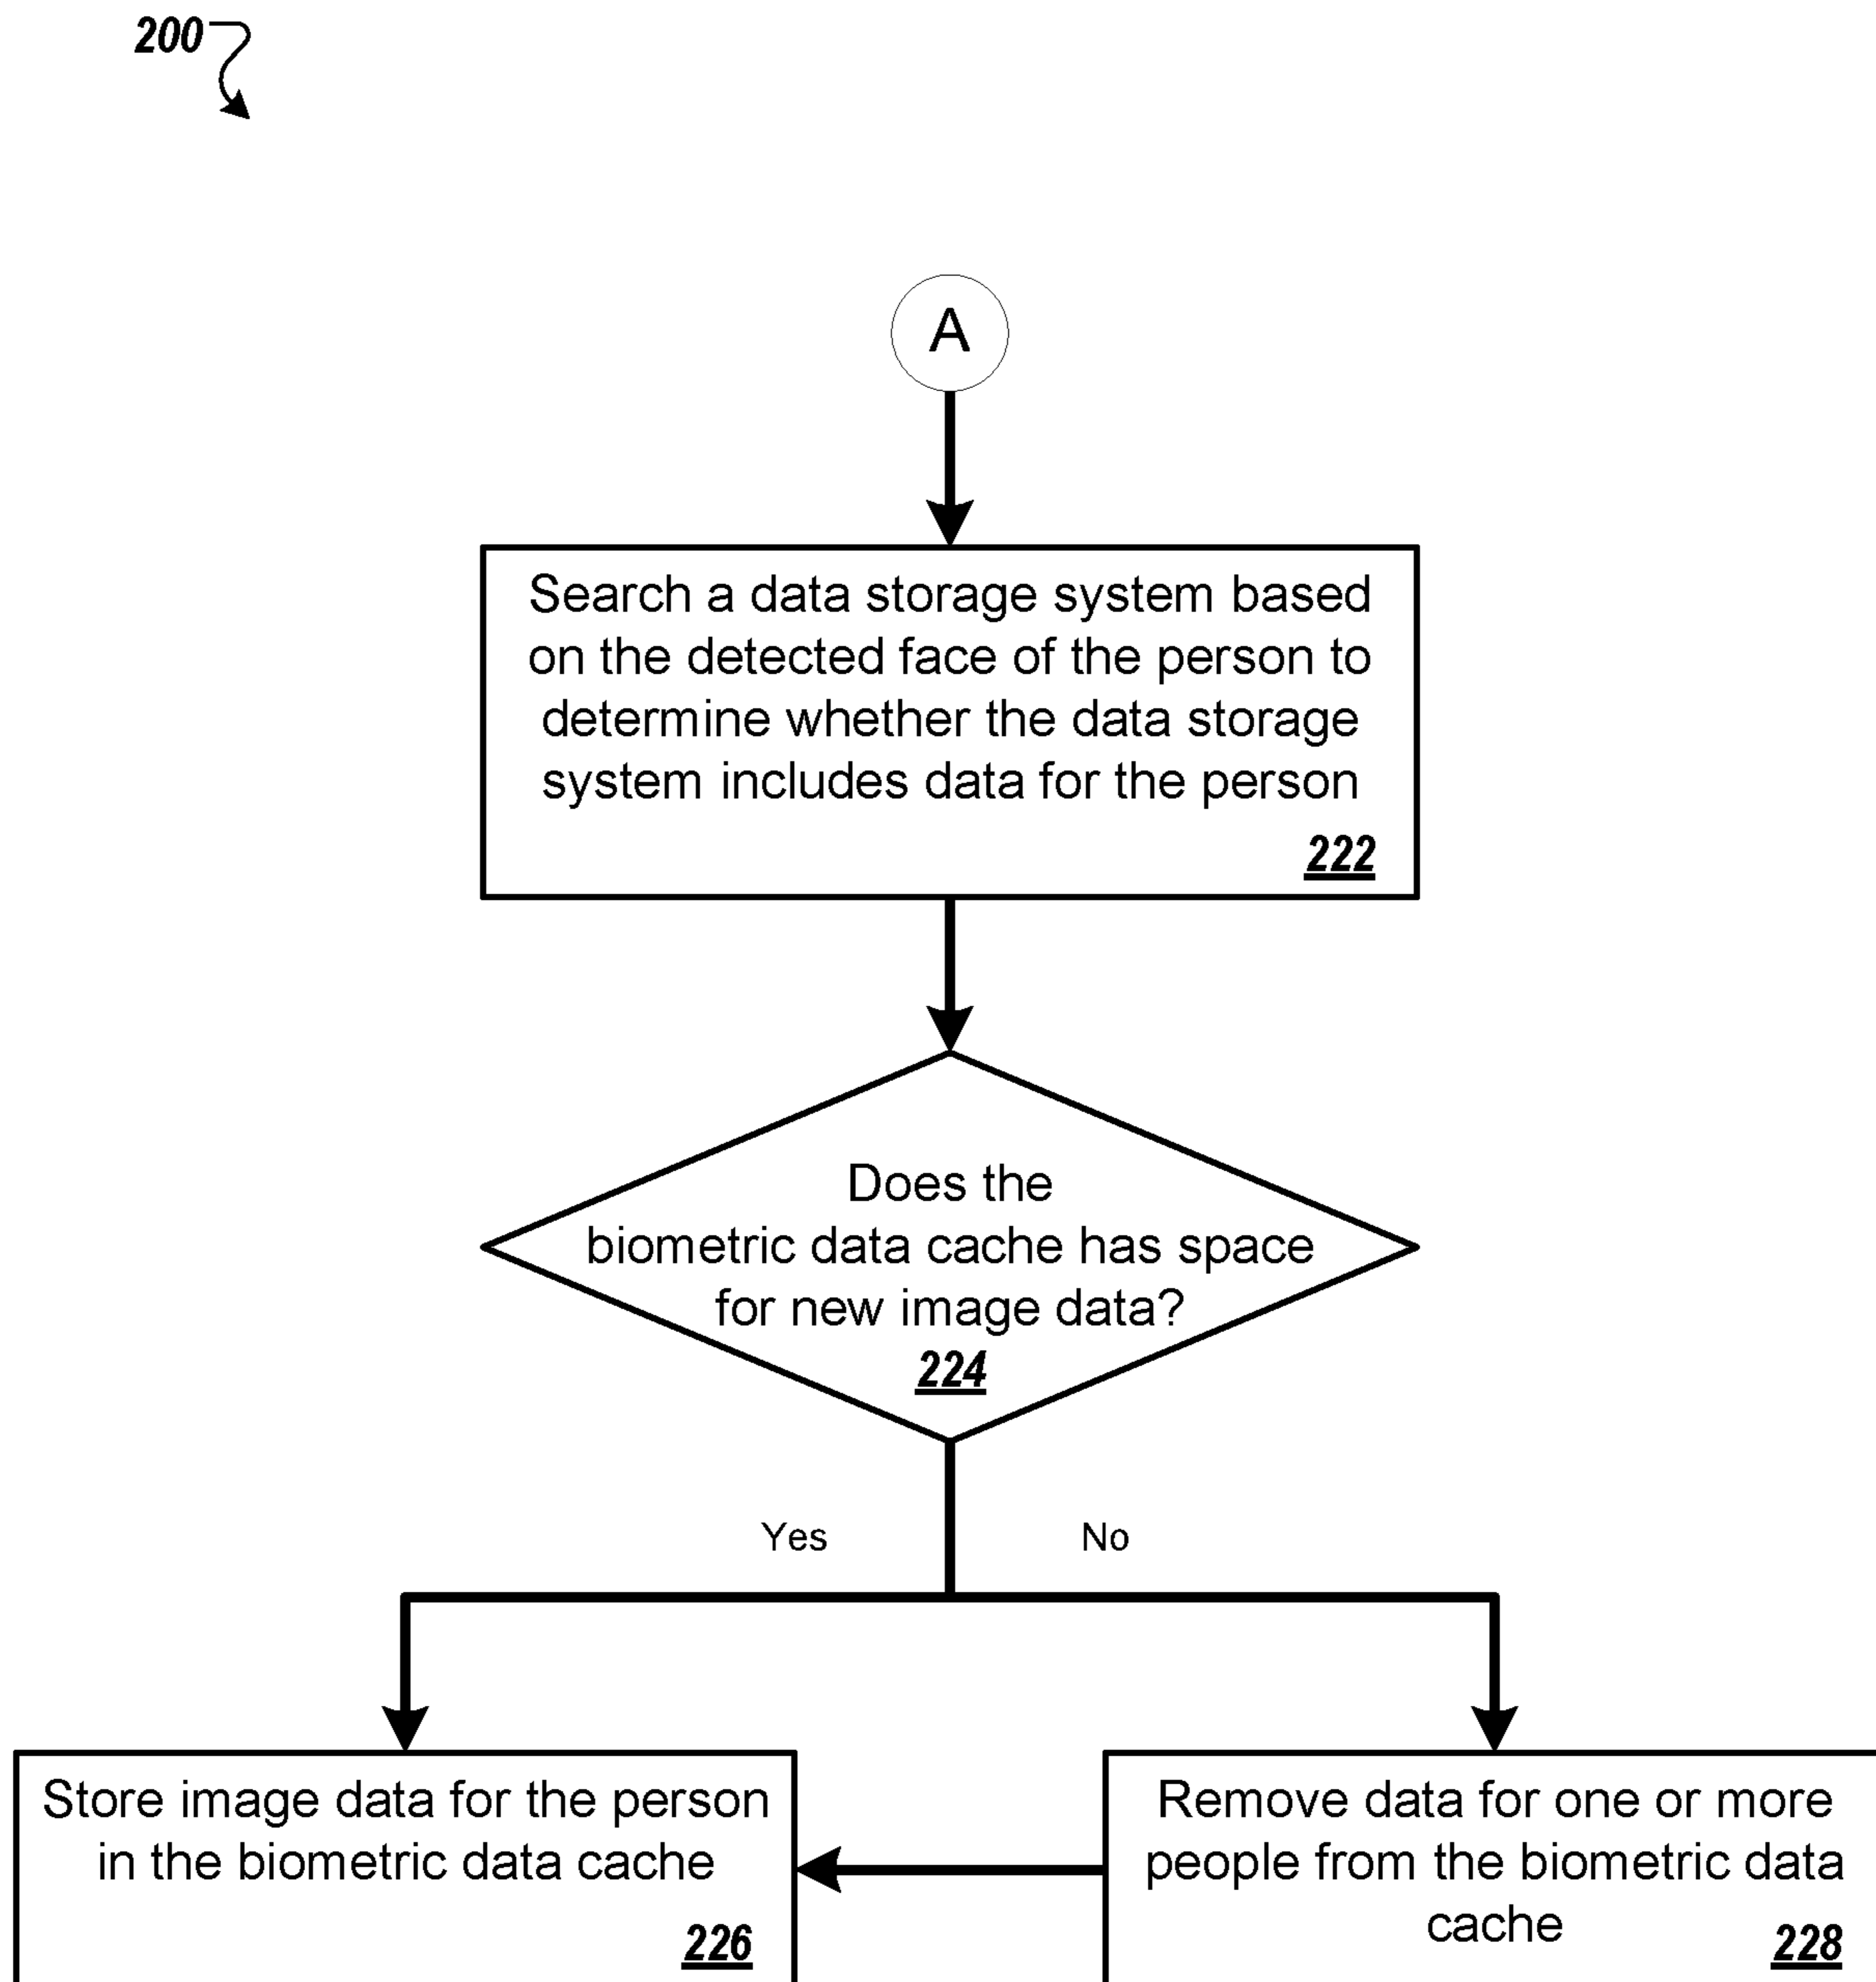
200

A

Search a data storage system based on the detected face of the person to determine whether the data storage system includes data for the person
222

Does the biometric data cache has space for new image data?
224

Yes

No

Store image data for the person in the biometric data cache
226

Remove data for one or more people from the biometric data cache
228